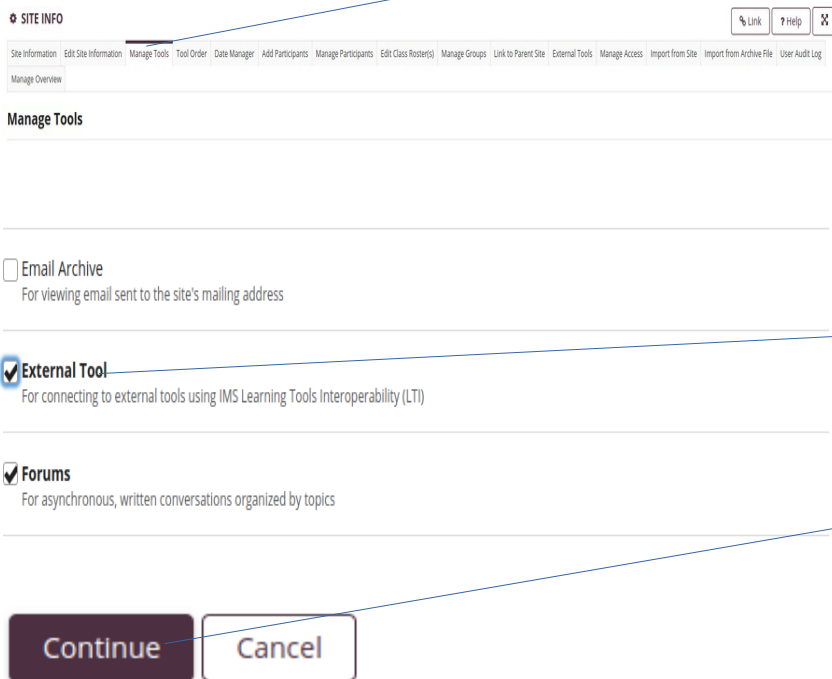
SITE INFO

Link ? Help

Site Information | Edit Site Information | Manage Tools | Tool Order | Date Manager | Add Participants | Manage Participants | Edit Class Roster(s) | Manage Groups | Link to Parent Site | External Tools | Manage Access | Import from Site | Import from Archive File | User Audit Log | Manage Overview

Manage Tools

Email Archive
For viewing email sent to the site's mailing address

External Tool
For connecting to external tools using IMS Learning Tools Interoperability (LTI)

Forums
For asynchronous, written conversations organized by topics

Continue Cancel